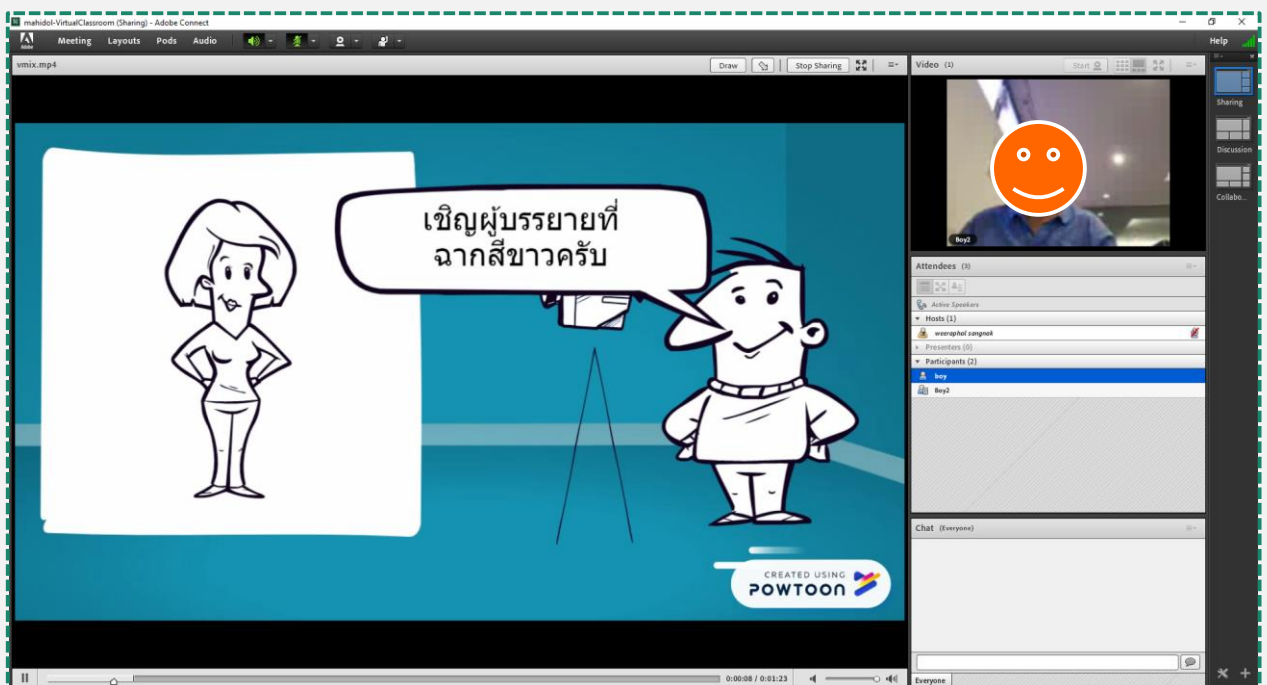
mahidol-VirtualClassroom (Sharing) - Adobe Connect

Adobe Meeting Layouts Pods Audio

Help

vmix.mp4

Draw Stop Sharing

เชิญผู้บรรยายที่ฉากสีขาวครับ

CREATED USING POWTOON

0:00:08 / 0:01:23

Video (1)

Start

Boy2

Sharing

Discussion

Collabo...

Attendees (3)

Active Speakers

Hosts (1)

weeraphol songnok

Presenters (0)

Participants (2)

boy

Boy2

Chat (Everyone)

Everyone